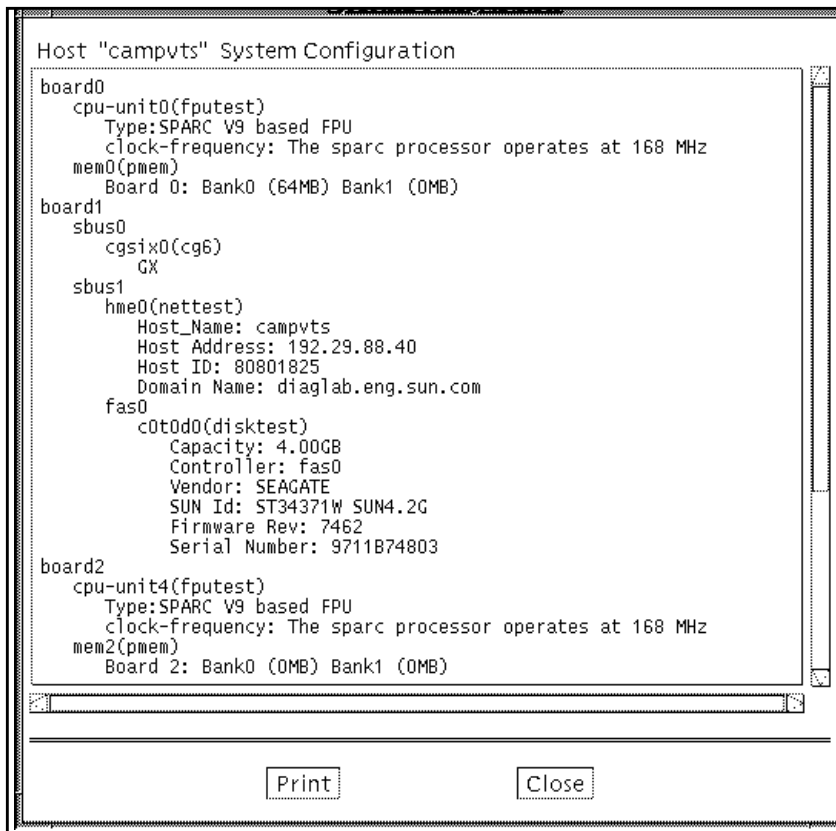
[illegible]

Host "campvts" System Configuration

board0
cpu-unit0(fputest)
Type:SPARC V9 based FPU
clock-frequency: The sparc processor operates at 168 MHz
mem0(pmem)
Board 0: Bank0 (64MB) Bank1 (0MB)
board1
sbus0
cgsix0(cg6)
GX
sbus1
hme0(nettest)
Host_Name: campvts
Host Address: 192.29.88.40
Host ID: 80801825
Domain Name: diaglab.eng.sun.com
fas0
c0t0d0(disktest)
Capacity: 4.00GB
Controller: fas0
Vendor: SEAGATE
SUN Id: ST34371W SUN4.2G
Firmware Rev: 7462
Serial Number: 9711B74803
board2
cpu-unit4(fputest)
Type:SPARC V9 based FPU
clock-frequency: The sparc processor operates at 168 MHz
mem2(pmem)
Board 2: Bank0 (0MB) Bank1 (0MB)

Print Close